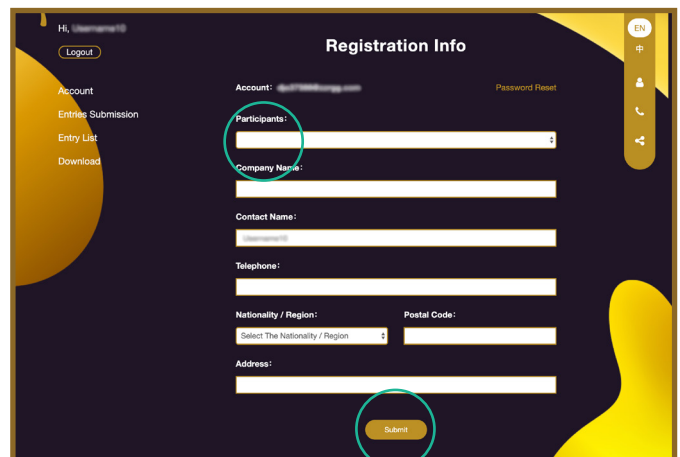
Hi, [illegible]

Logout

Account

Entries Submission

Entry List

Download

Registration Info

EN

中

Account: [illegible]

Password Reset

Participants:

Company Name:

Contact Name:

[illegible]

Telephone:

Nationality / Region:

Select The Nationality / Region

Postal Code:

Address:

Submit